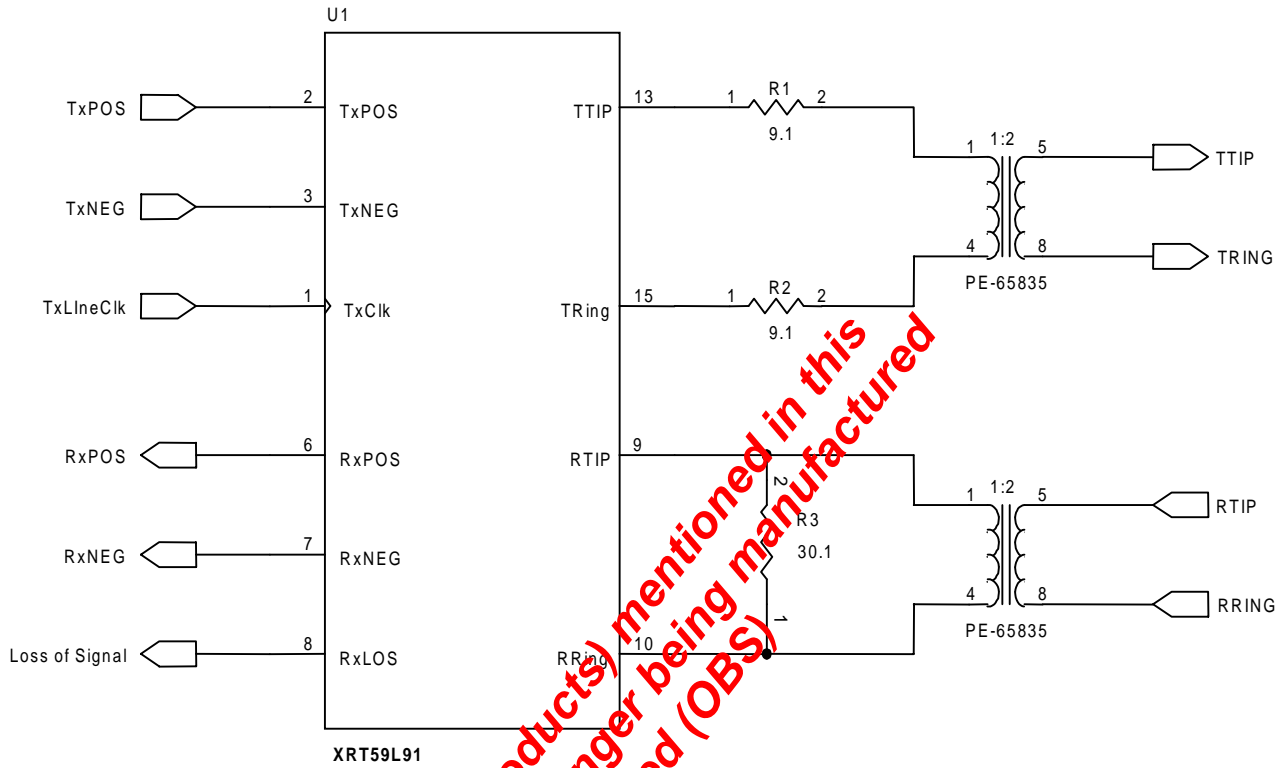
U1

TxPOS
2
TxPOS

TxNEG
3
TxNEG

TxLIneClk
1
TxClk

RxPOS
6
RxPOS

RxNEG
7
RxNEG

Loss of Signal
8
RxLOS

TTIP
13

TRing
15

RTIP
9

RRing
10

XRT59L91

1
R1
2
9.1

1
R2
2
9.1

2
R3
30.1
1

1
1:2
5
4
8
PE-65835

TTIP
TRING

1
1:2
5
4
8
PE-65835

RTIP
RRING

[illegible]oducts) mentioned in this
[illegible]nger being manufactured
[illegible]d (OBS)